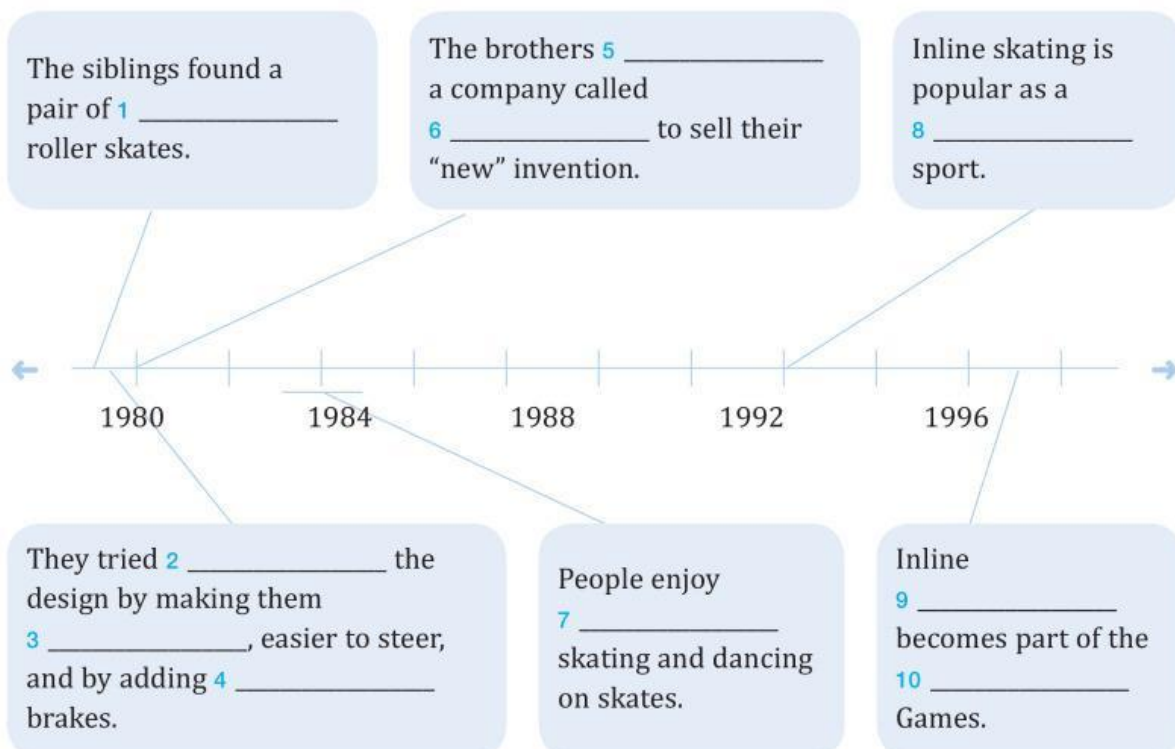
The siblings found a pair of 1 ________________ roller skates.

The brothers 5 ________________ a company called 6 ________________ to sell their "new" invention.

Inline skating is popular as a 8 ________________ sport.

1980

1984

1988

1992

1996

They tried 2 ________________ the design by making them 3 ________________, easier to steer, and by adding 4 ________________ brakes.

People enjoy 7 ________________ skating and dancing on skates.

Inline 9 ________________ becomes part of the 10 ________________ Games.